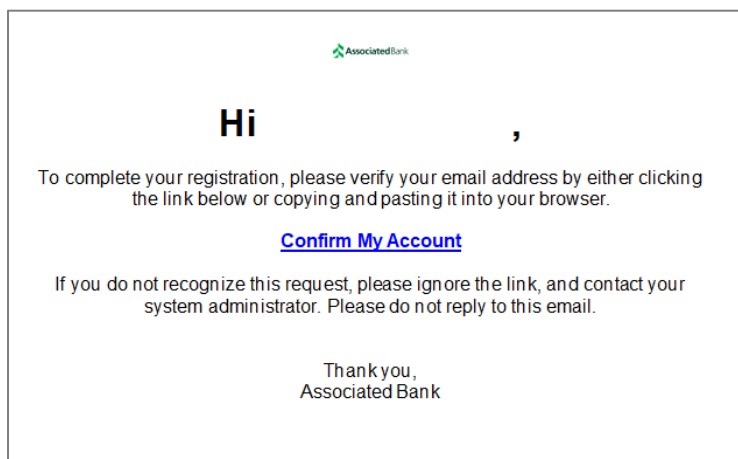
AssociatedBank

Hi ,

To complete your registration, please verify your email address by either clicking the link below or copying and pasting it into your browser.

Confirm My Account

If you do not recognize this request, please ignore the link, and contact your system administrator. Please do not reply to this email.

Thank you,
Associated Bank